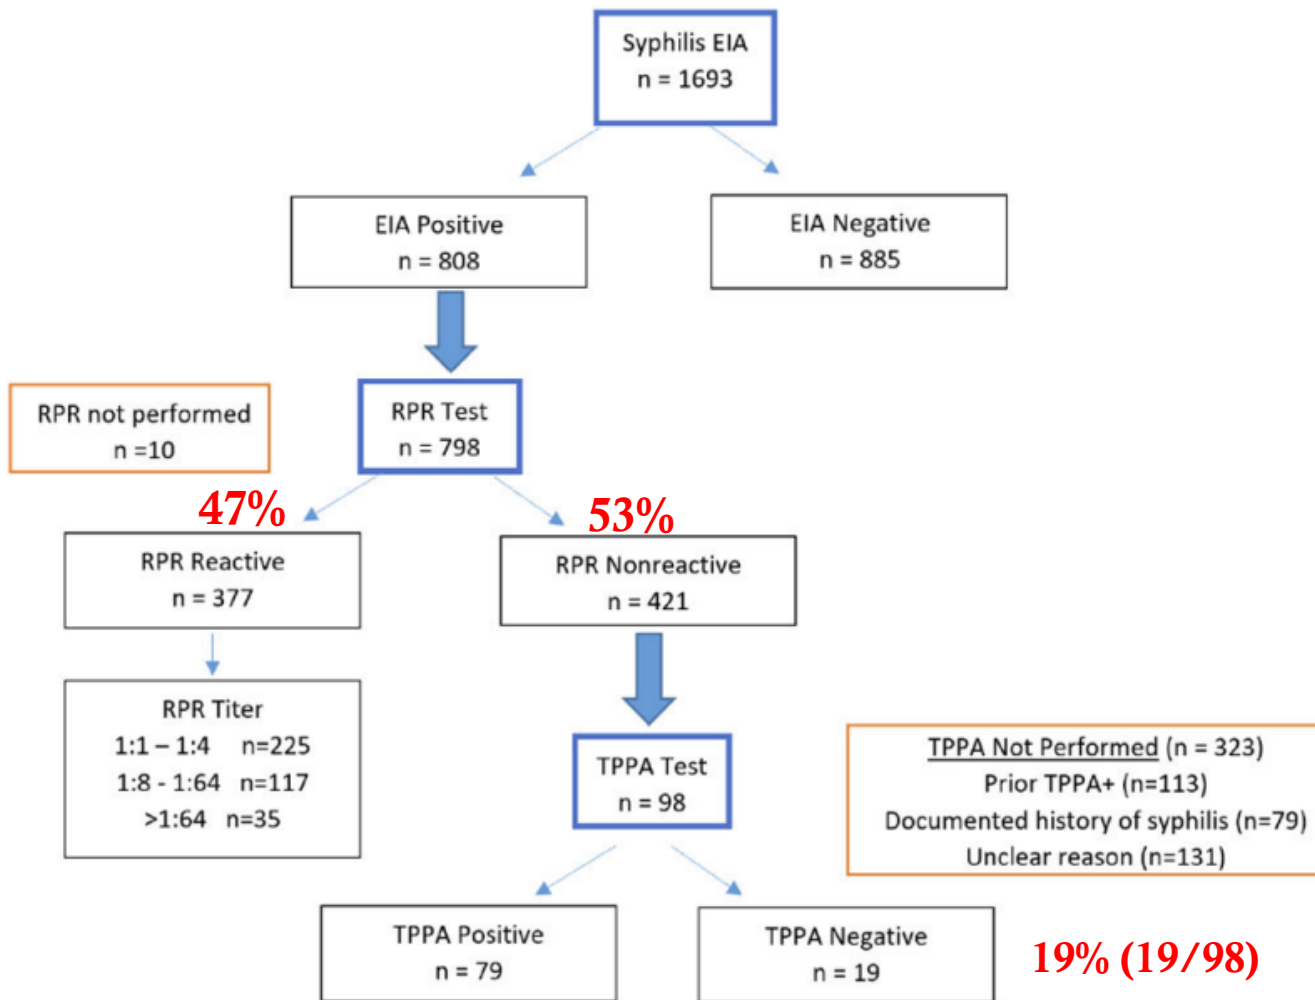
Syphilis EIA
n = 1693

EIA Positive
n = 808

EIA Negative
n = 885

RPR not performed
n =10

RPR Test
n = 798

47%

53%

RPR Reactive
n = 377

RPR Nonreactive
n = 421

RPR Titer
1:1 – 1:4 n=225
1:8 - 1:64 n=117
>1:64 n=35

TPPA Test
n = 98

TPPA Not Performed (n = 323)
Prior TPPA+ (n=113)
Documented history of syphilis (n=79)
Unclear reason (n=131)

TPPA Positive
n = 79

TPPA Negative
n = 19

19% (19/98)